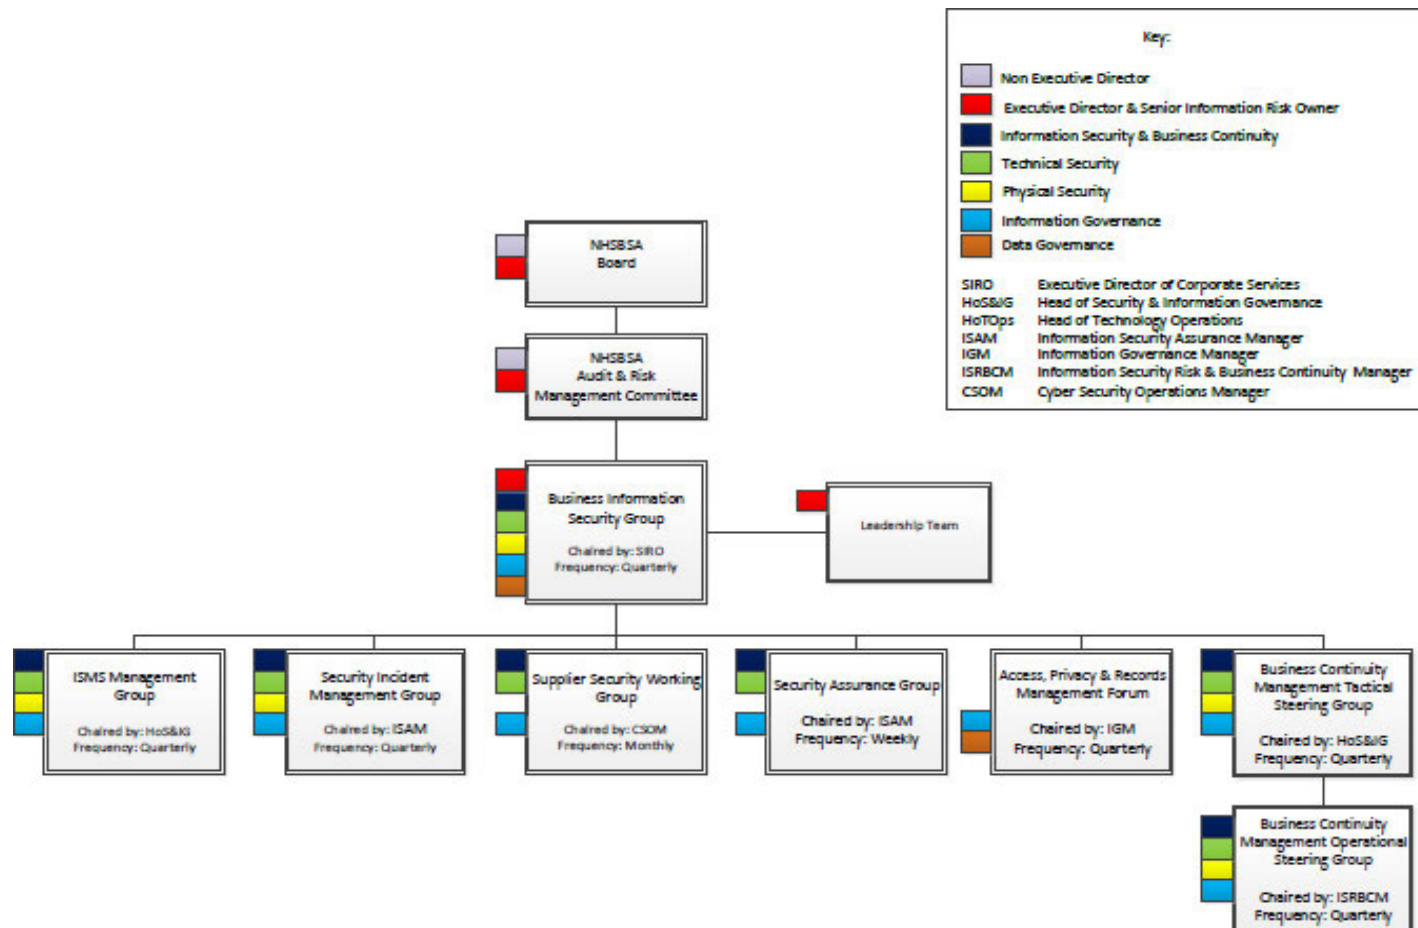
Key:

Non Executive Director

Executive Director & Senior Information Risk Owner

Information Security & Business Continuity

Technical Security

Physical Security

Information Governance

Data Governance

| | |
|---|---|
| SIRO | Executive Director of Corporate Services |
| HoS&IG | Head of Security & Information Governance |
| HoTOps | Head of Technology Operations |
| ISAM | Information Security Assurance Manager |
| IGM | Information Governance Manager |
| ISRBCM | Information Security Risk & Business Continuity Manager |
| CSOM | Cyber Security Operations Manager |

NHSBSA Board

NHSBSA Audit & Risk Management Committee

Business Information Security Group

Chaired by: SIRO
Frequency: Quarterly

Leadership Team

ISMS Management Group

Chaired by: HoS&IG
Frequency: Quarterly

Security Incident Management Group

Chaired by: ISAM
Frequency: Quarterly

Supplier Security Working Group

Chaired by: CSOM
Frequency: Monthly

Security Assurance Group

Chaired by: ISAM
Frequency: Weekly

Access, Privacy & Records Management Forum

Chaired by: IGM
Frequency: Quarterly

Business Continuity Management Tactical Steering Group

Chaired by: HoS&IG
Frequency: Quarterly

Business Continuity Management Operational Steering Group

Chaired by: ISRBCM
Frequency: Quarterly